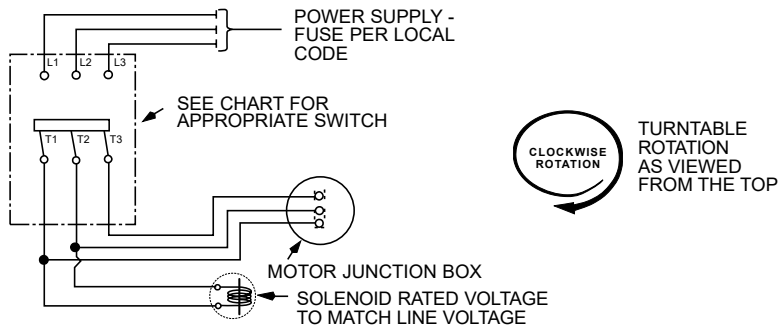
POWER SUPPLY - FUSE PER LOCAL CODE

L1
L2
L3

SEE CHART FOR APPROPRIATE SWITCH

T1
T2
T3

CLOCKWISE ROTATION

TURNTABLE ROTATION AS VIEWED FROM THE TOP

MOTOR JUNCTION BOX

SOLENOID RATED VOLTAGE TO MATCH LINE VOLTAGE